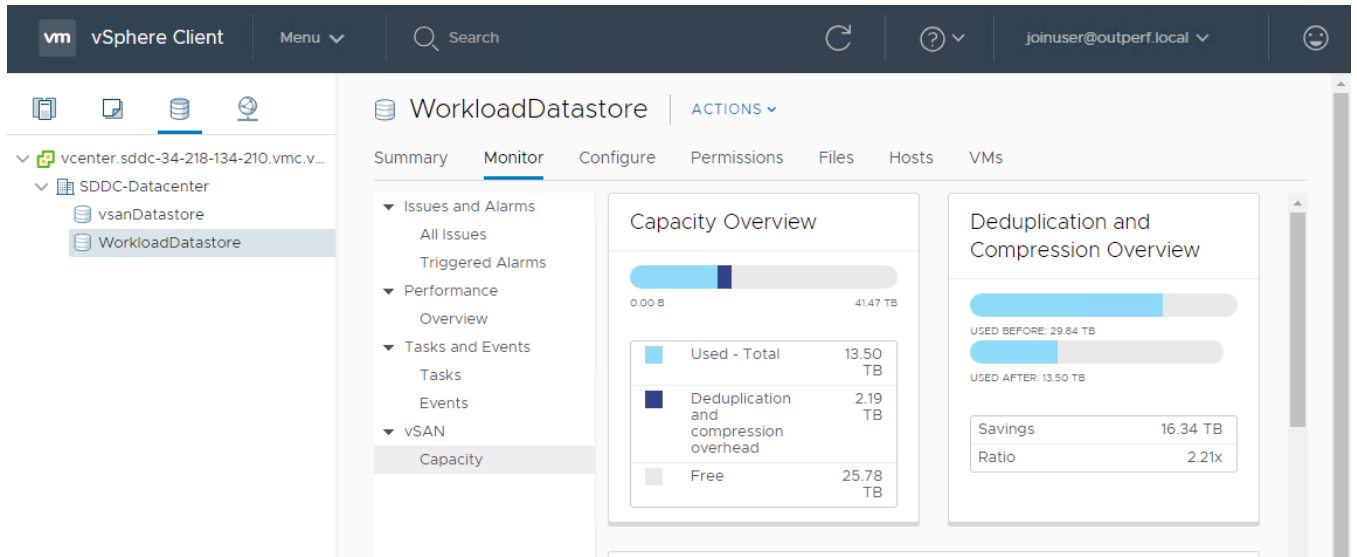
vm vSphere Client

Menu

Search

joinuser@outperf.local

vcenter.sddc-34-218-134-210.vmc.v...

SDDC-Datacenter

vsanDatastore

WorkloadDatastore

WorkloadDatastore

ACTIONS

Summary

Monitor

Configure

Permissions

Files

Hosts

VMs

Issues and Alarms

All Issues

Triggered Alarms

Performance

Overview

Tasks and Events

Tasks

Events

vSAN

Capacity

Capacity Overview

0.00 B

41.47 TB

| | | |
|---|---|---|
| | Used - Total | 13.50 TB |
| | Deduplication and compression overhead | 2.19 TB |
| | Free | 25.78 TB |

Deduplication and Compression Overview

USED BEFORE: 29.84 TB

USED AFTER: 13.50 TB

| | |
|---|---|
| Savings | 16.34 TB |
| Ratio | 2.21x |